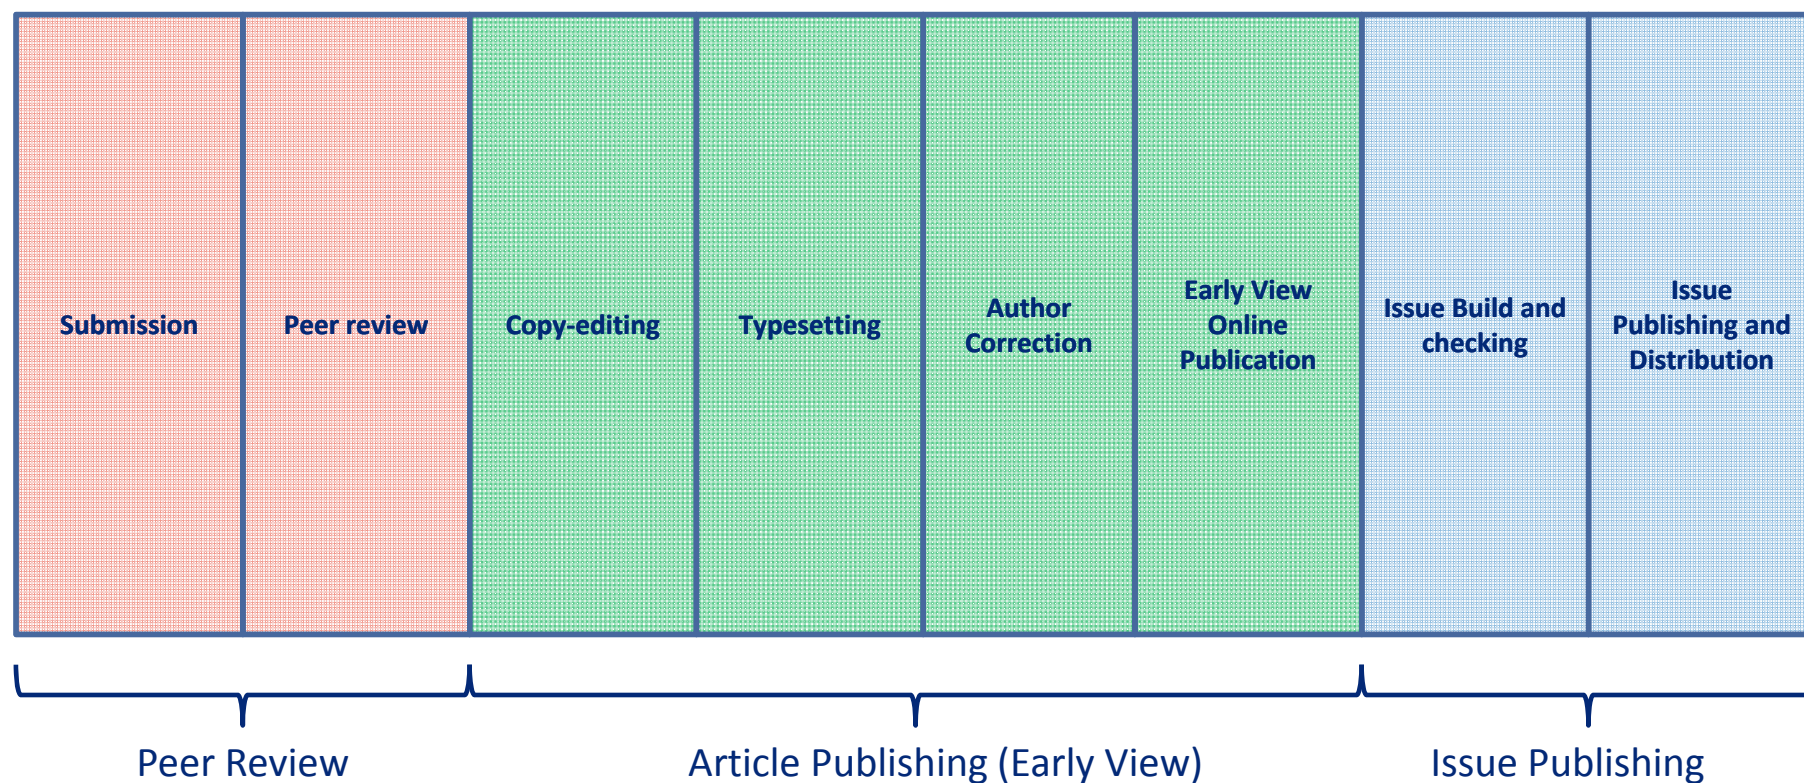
Submission

Peer review

Copy-editing

Typesetting

Author Correction

Early View Online Publication

Issue Build and checking

Issue Publishing and Distribution

Peer Review

Article Publishing (Early View)

Issue Publishing